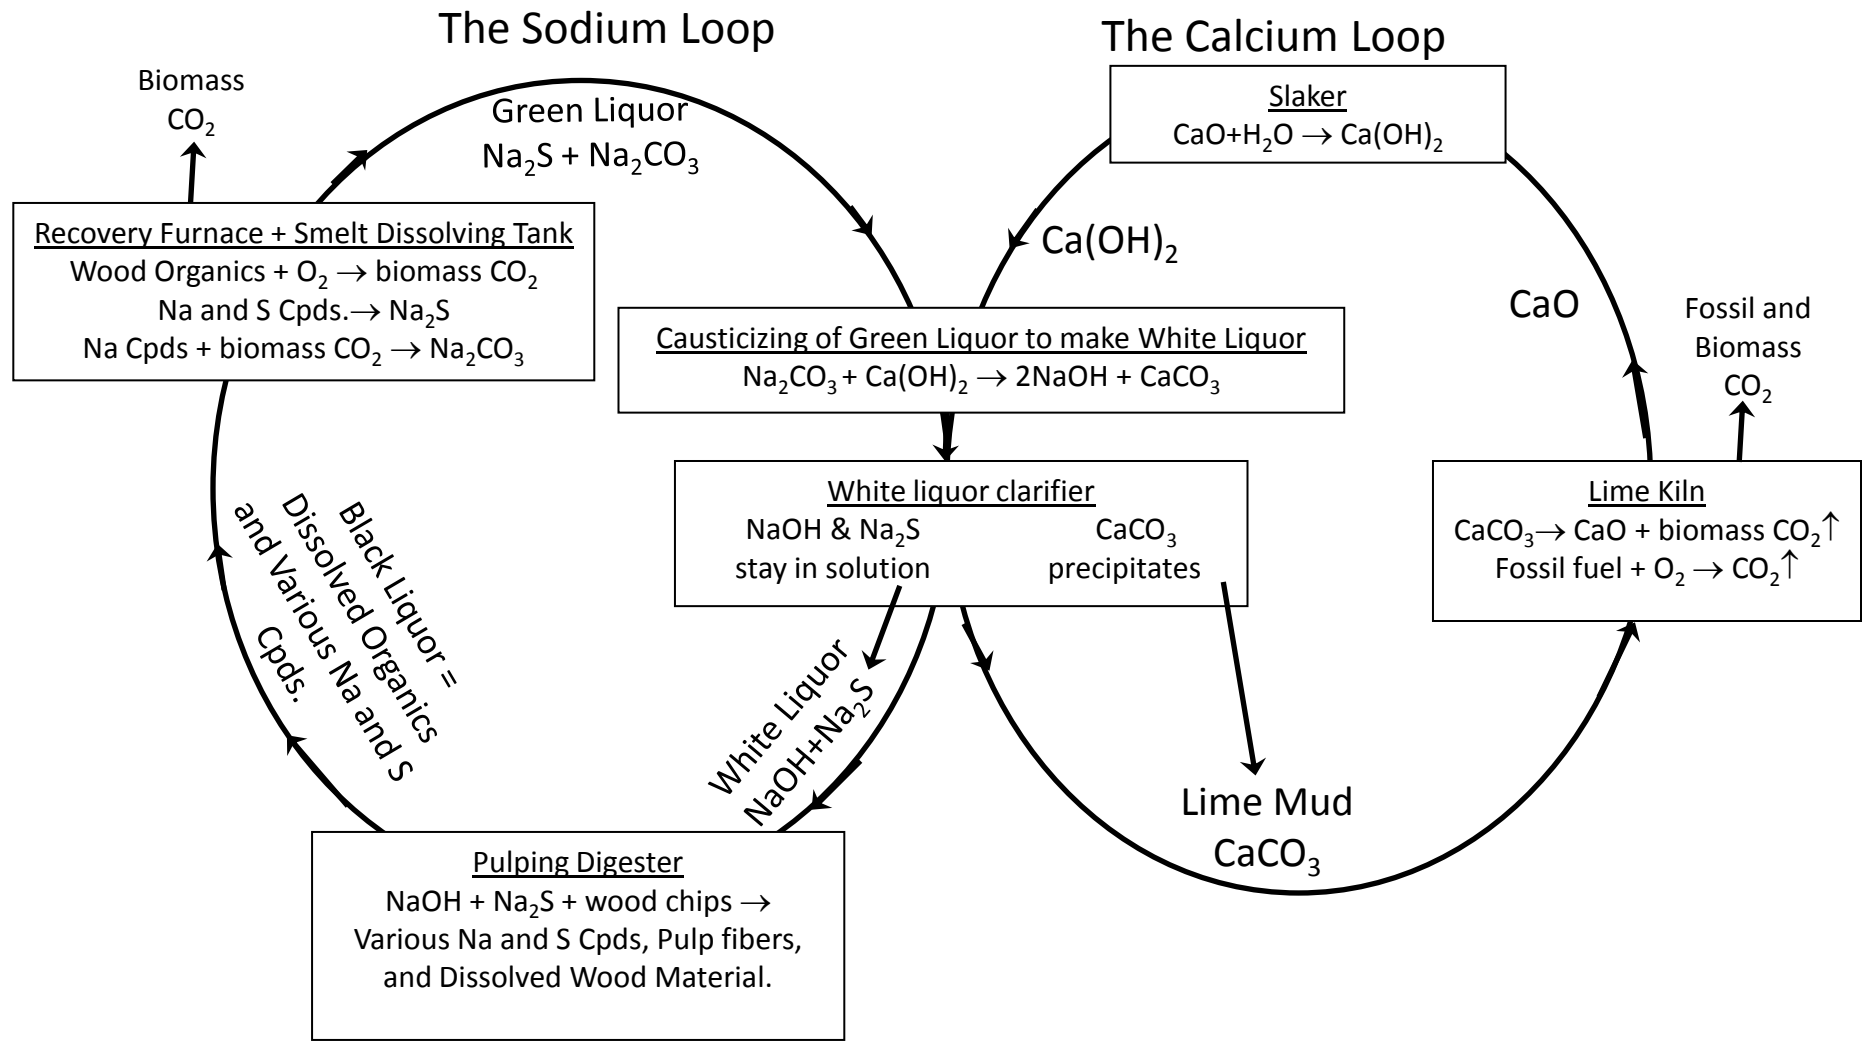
The Sodium Loop

The Calcium Loop

Biomass $CO_2$

Green Liquor
$Na_2S + Na_2CO_3$

Slaker
$CaO + H_2O \rightarrow Ca(OH)_2$

Recovery Furnace + Smelt Dissolving Tank
Wood Organics + $O_2 \rightarrow$ biomass $CO_2$
Na and S Cpds. $\rightarrow Na_2S$
Na Cpds + biomass $CO_2 \rightarrow Na_2CO_3$

$Ca(OH)_2$

CaO

Fossil and Biomass $CO_2$

Causticizing of Green Liquor to make White Liquor
$Na_2CO_3 + Ca(OH)_2 \rightarrow 2NaOH + CaCO_3$

White liquor clarifier
NaOH & $Na_2S$ stay in solution
$CaCO_3$ precipitates

Lime Kiln
$CaCO_3 \rightarrow$ CaO + biomass $CO_2\uparrow$
Fossil fuel + $O_2 \rightarrow CO_2\uparrow$

Black Liquor = Dissolved Organics and Various Na and S Cpds.

White Liquor
$NaOH+Na_2S$

Lime Mud
$CaCO_3$

Pulping Digester
NaOH + $Na_2S$ + wood chips $\rightarrow$
Various Na and S Cpds, Pulp fibers, and Dissolved Wood Material.